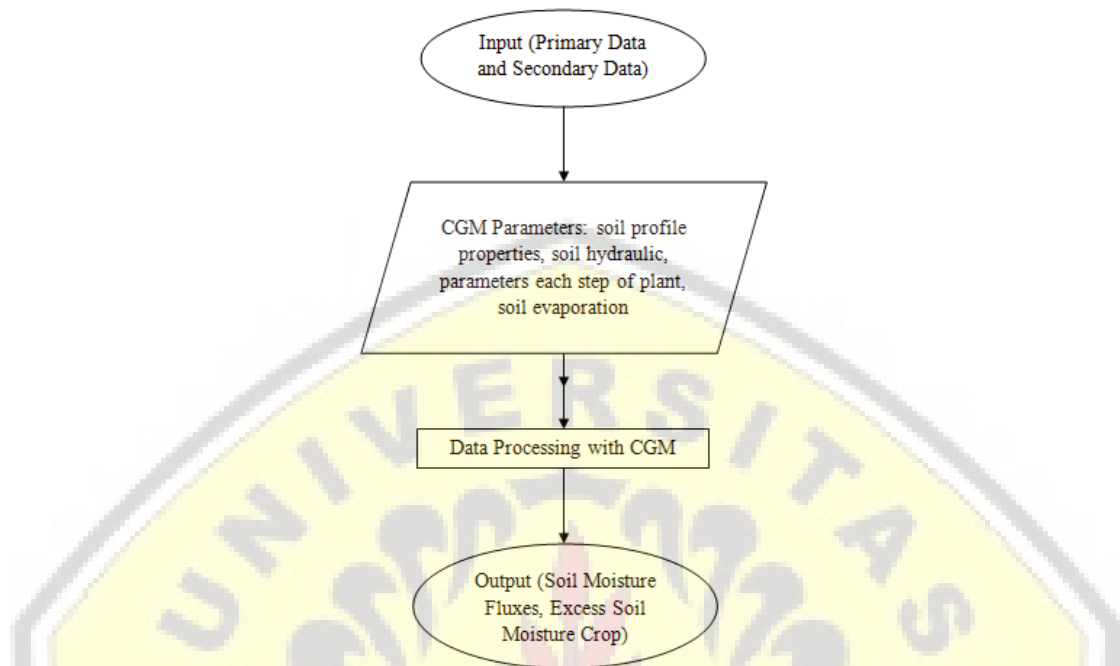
Input (Primary Data and Secondary Data)

CGM Parameters: soil profile properties, soil hydraulic, parameters each step of plant, soil evaporation

Data Processing with CGM

Output (Soil Moisture Fluxes, Excess Soil Moisture Crop)

UNIVERSITAS